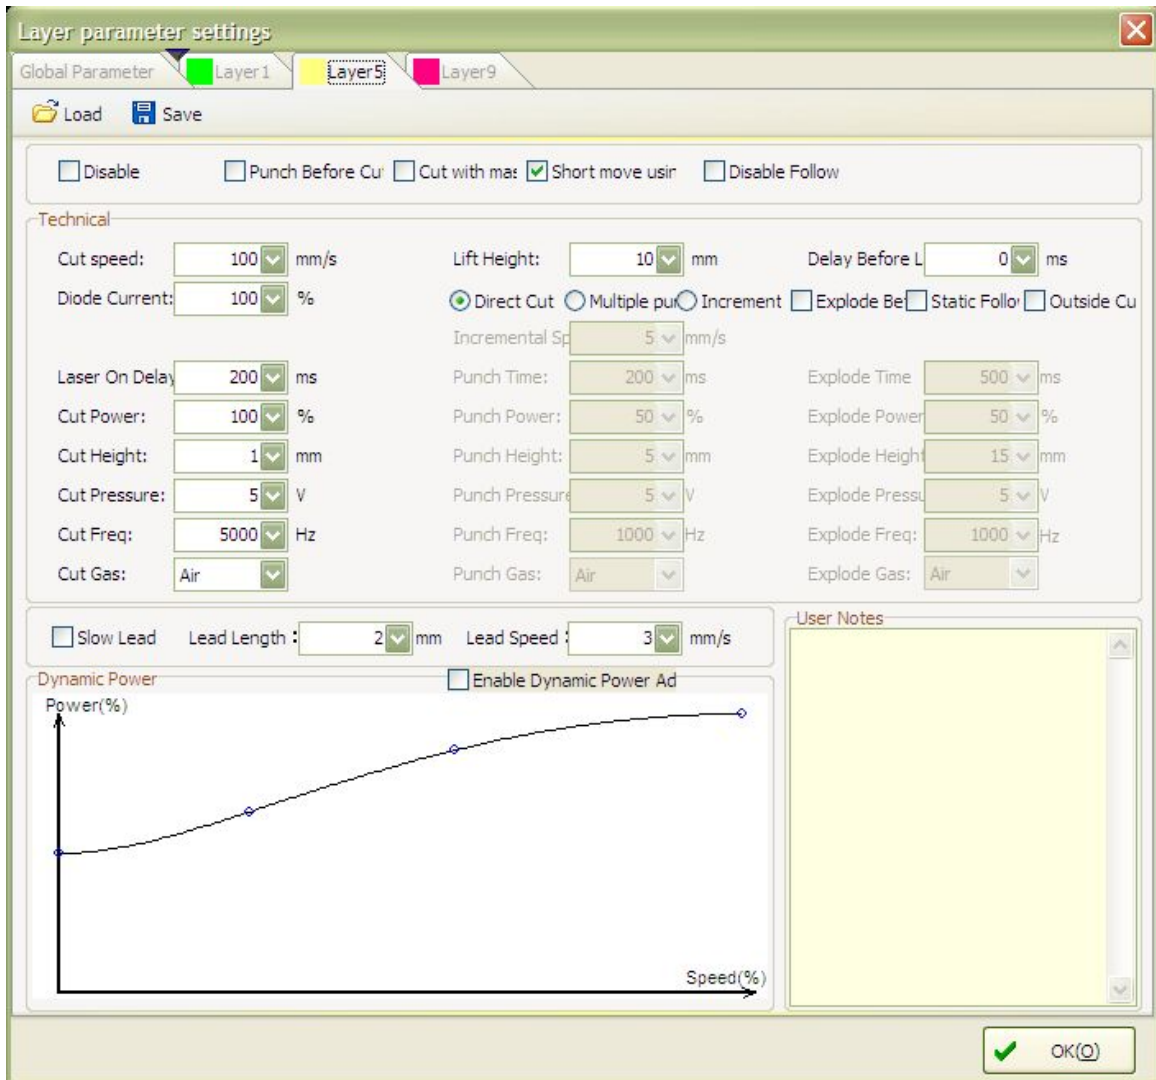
Layer parameter settings

Global Parameter Layer1 Layer5 Layer9

Load Save

Disable Punch Before Cu Cut with ma: Short move usir Disable Follow

Technical

Cut speed: 100 mm/s
Diode Current: 100 %

Lift Height: 10 mm
Delay Before L 0 ms

Direct Cut Multiple pu Increment Explode Be Static Follo Outside Cu

Incremental Sp 5 mm/s

Laser On Delay 200 ms
Cut Power: 100 %
Cut Height: 1 mm
Cut Pressure: 5 V
Cut Freq: 5000 Hz
Cut Gas: Air

Punch Time: 200 ms
Punch Power: 50 %
Punch Height: 5 mm
Punch Pressure 5 V
Punch Freq: 1000 Hz
Punch Gas: Air

Explode Time 500 ms
Explode Power 50 %
Explode Height 15 mm
Explode Pressu 5 V
Explode Freq: 1000 Hz
Explode Gas: Air

Slow Lead Lead Length : 2 mm Lead Speed : 3 mm/s

User Notes

Dynamic Power

Enable Dynamic Power Ad

Power(%)

Speed(%)

OK(O)